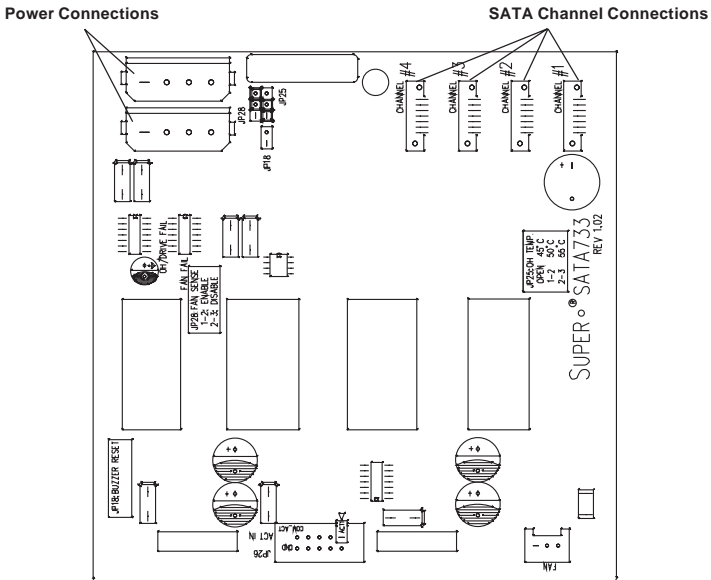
Power Connections

SATA Channel Connections

CHANNEL #4
CHANNEL #3
CHANNEL #2
CHANNEL #1

JP25
JP28
JP18

FAN FAIL
OH/DRIVE FAIL

JP28 FAN SENSE
1-2: ENABLE
2-3: DISABLE

JP25:OH TEMP.
OPEN 45°C
1-2 50°C
2-3 55°C

SUPER® SATA733
REV 1.02

JP18:BUZZER RESET

JP26
ACT IN
COM ACT
ACT

FAN